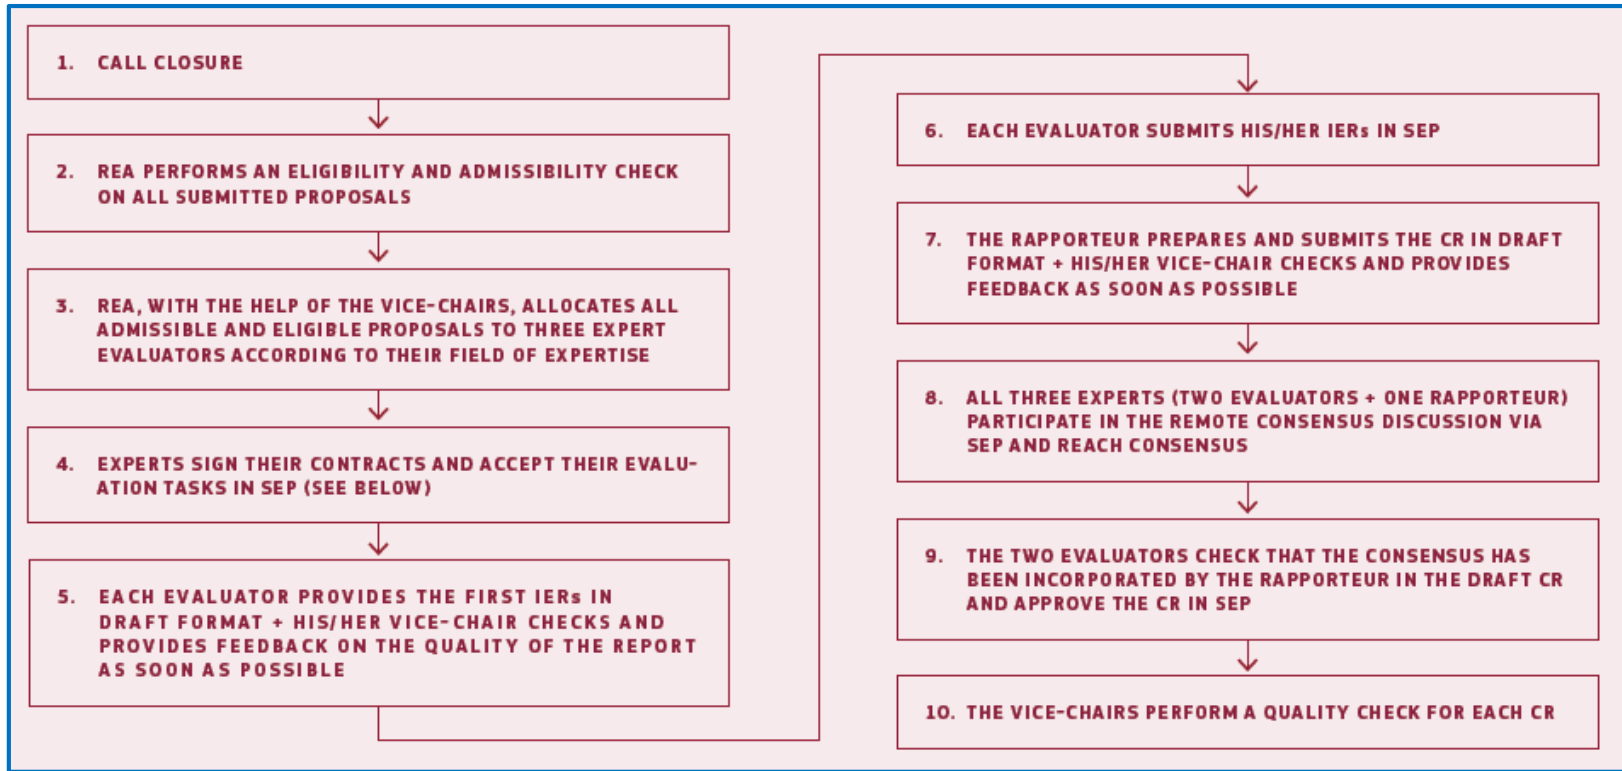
1. CALL CLOSURE

2. REA PERFORMS AN ELIGIBILITY AND ADMISSIBILITY CHECK ON ALL SUBMITTED PROPOSALS

3. REA, WITH THE HELP OF THE VICE-CHAIRS, ALLOCATES ALL ADMISSIBLE AND ELIGIBLE PROPOSALS TO THREE EXPERT EVALUATORS ACCORDING TO THEIR FIELD OF EXPERTISE

4. EXPERTS SIGN THEIR CONTRACTS AND ACCEPT THEIR EVALUATION TASKS IN SEP (SEE BELOW)

5. EACH EVALUATOR PROVIDES THE FIRST IERs IN DRAFT FORMAT + HIS/HER VICE-CHAIR CHECKS AND PROVIDES FEEDBACK ON THE QUALITY OF THE REPORT AS SOON AS POSSIBLE

6. EACH EVALUATOR SUBMITS HIS/HER IERs IN SEP

7. THE RAPPORTEUR PREPARES AND SUBMITS THE CR IN DRAFT FORMAT + HIS/HER VICE-CHAIR CHECKS AND PROVIDES FEEDBACK AS SOON AS POSSIBLE

8. ALL THREE EXPERTS (TWO EVALUATORS + ONE RAPPORTEUR) PARTICIPATE IN THE REMOTE CONSENSUS DISCUSSION VIA SEP AND REACH CONSENSUS

9. THE TWO EVALUATORS CHECK THAT THE CONSENSUS HAS BEEN INCORPORATED BY THE RAPPORTEUR IN THE DRAFT CR AND APPROVE THE CR IN SEP

10. THE VICE-CHAIRS PERFORM A QUALITY CHECK FOR EACH CR